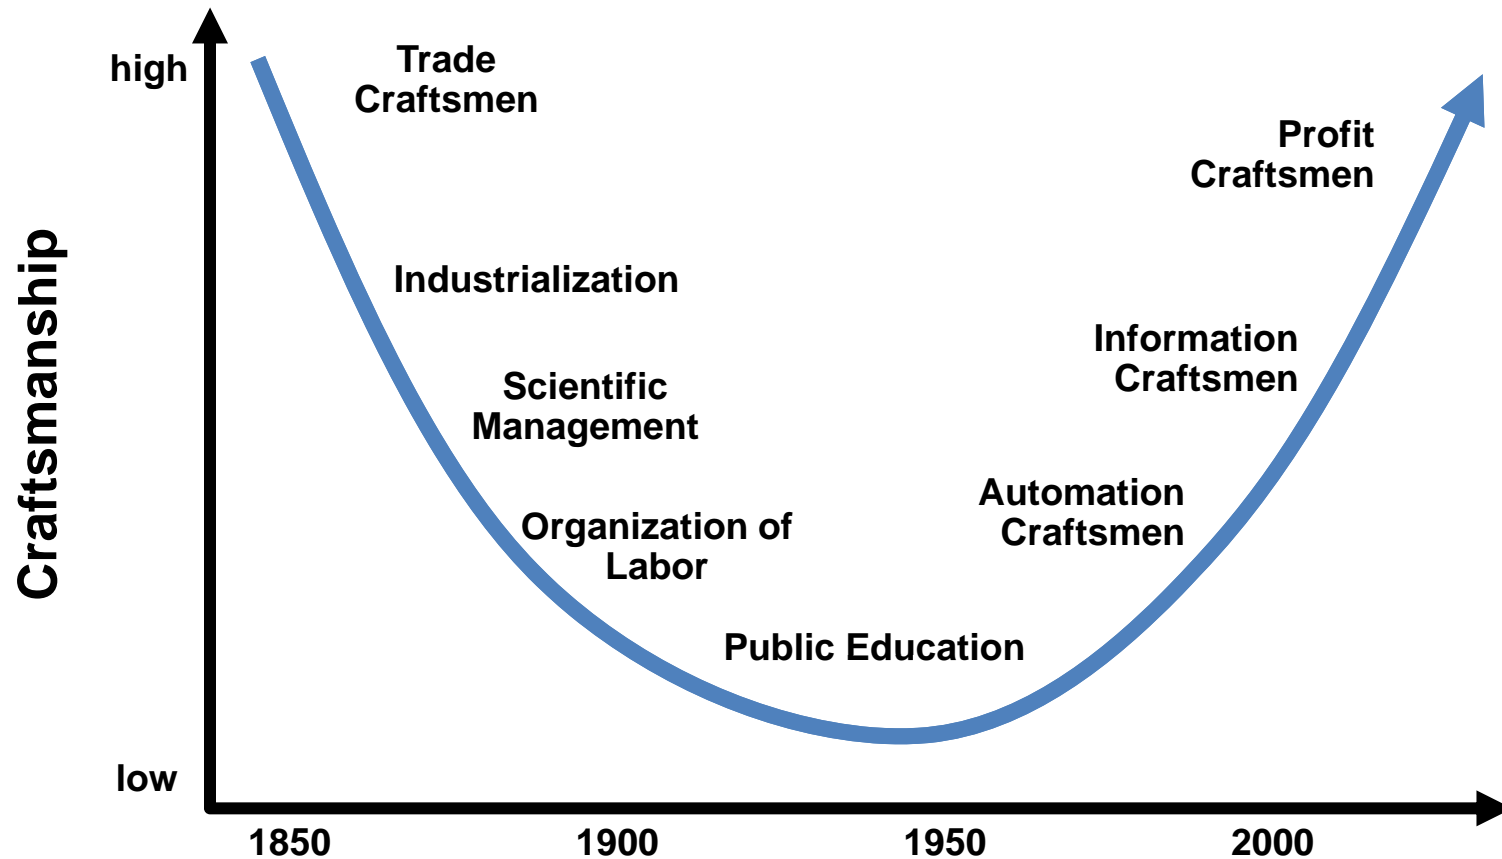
Craftsmanship

high

low

Trade Craftsmen

Industrialization

Scientific Management

Organization of Labor

Public Education

Automation Craftsmen

Information Craftsmen

Profit Craftsmen

1850

1900

1950

2000